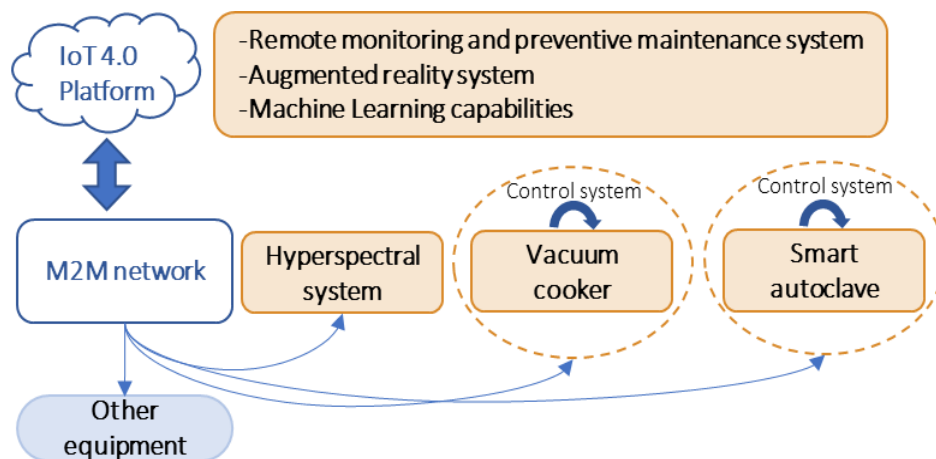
IoT 4.0 Platform

-Remote monitoring and preventive maintenance system
-Augmented reality system
-Machine Learning capabilities

M2M network

Hyperspectral system

Control system

Vacuum cooker

Control system

Smart autoclave

Other equipment